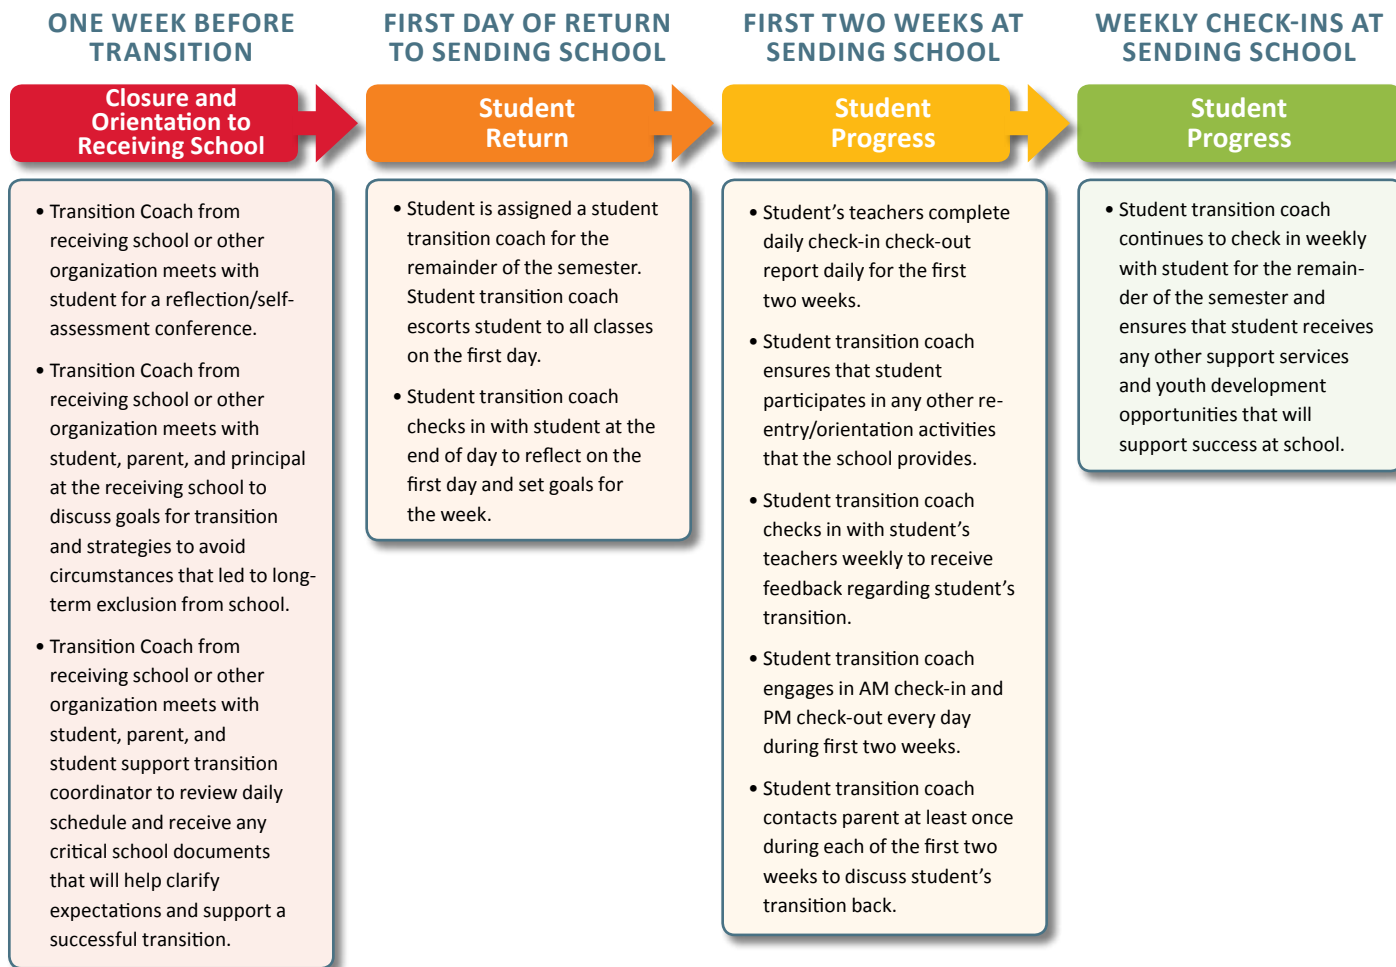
ONE WEEK BEFORE TRANSITION

Closure and Orientation to Receiving School

• Transition Coach from receiving school or other organization meets with student for a reflection/self-assessment conference.

• Transition Coach from receiving school or other organization meets with student, parent, and principal at the receiving school to discuss goals for transition and strategies to avoid circumstances that led to long-term exclusion from school.

• Transition Coach from receiving school or other organization meets with student, parent, and student support transition coordinator to review daily schedule and receive any critical school documents that will help clarify expectations and support a successful transition.

FIRST DAY OF RETURN TO SENDING SCHOOL

Student Return

• Student is assigned a student transition coach for the remainder of the semester. Student transition coach escorts student to all classes on the first day.

• Student transition coach checks in with student at the end of day to reflect on the first day and set goals for the week.

FIRST TWO WEEKS AT SENDING SCHOOL

Student Progress

• Student's teachers complete daily check-in check-out report daily for the first two weeks.

• Student transition coach ensures that student participates in any other re-entry/orientation activities that the school provides.

• Student transition coach checks in with student's teachers weekly to receive feedback regarding student's transition.

• Student transition coach engages in AM check-in and PM check-out every day during first two weeks.

• Student transition coach contacts parent at least once during each of the first two weeks to discuss student's transition back.

WEEKLY CHECK-INS AT SENDING SCHOOL

Student Progress

• Student transition coach continues to check in weekly with student for the remainder of the semester and ensures that student receives any other support services and youth development opportunities that will support success at school.